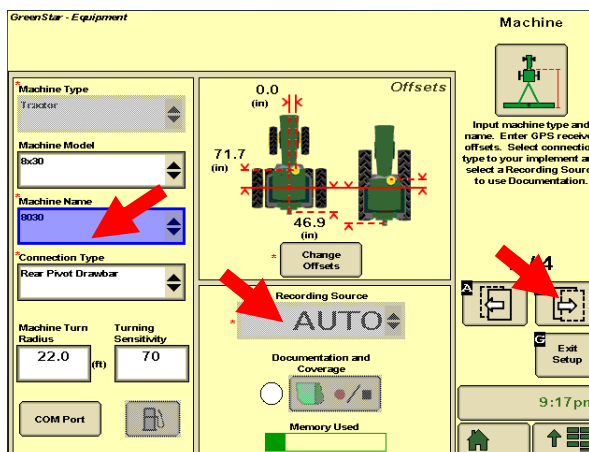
GreenStar - Equipment

Machine

Input machine type and name. Enter GPS receiv offsets. Select connectio type to your implement a select a Recording Sourc to use Documentation.

*Machine Type
Tractor

Machine Model
8x30

*Machine Name
8030

*Connection Type
Rear Pivot Drawbar

Machine Turn Radius
22.0
(ft)

Turning Sensitivity
70

COM Port

Offsets

0.0
(in)

71.7
(in)

46.9
(in)

* Change Offsets

Recording Source

* AUTO

Documentation and Coverage

Memory Used

A

G

Exit Setup

9:17pm